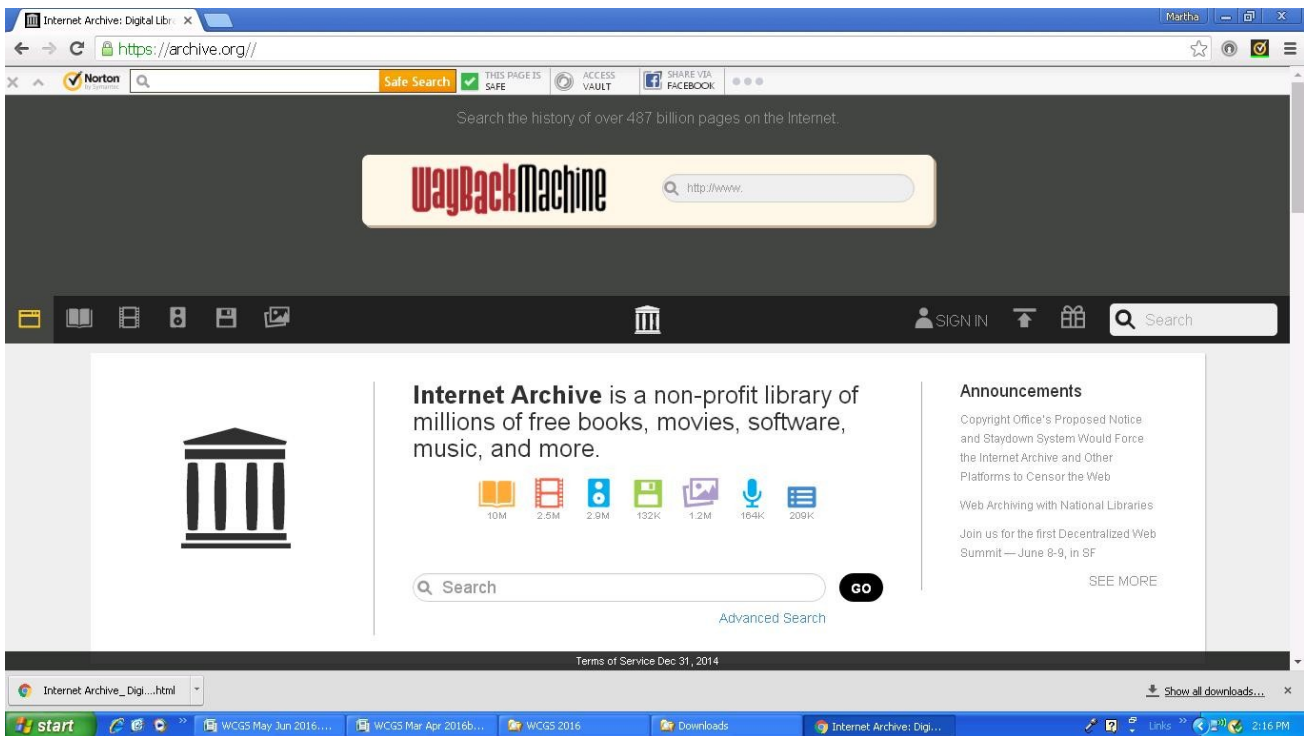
Internet Archive: Digital Libr ×

Martha

https://archive.org//

Norton by Symantec

Safe Search

THIS PAGE IS SAFE

ACCESS VAULT

SHARE VIA FACEBOOK

Search the history of over 487 billion pages on the Internet.

WayBackMachine

http://www.

SIGN IN

Search

Internet Archive is a non-profit library of millions of free books, movies, software, music, and more.

10M 2.5M 2.9M 132K 1.2M 164K 209K

Search

GO

Advanced Search

Announcements

Copyright Office's Proposed Notice and Staydown System Would Force the Internet Archive and Other Platforms to Censor the Web

Web Archiving with National Libraries

Join us for the first Decentralized Web Summit — June 8-9, in SF

SEE MORE

Terms of Service Dec 31, 2014

Internet Archive_ Digi....html

Show all downloads...

start

WCGS May Jun 2016....

WCGS Mar Apr 2016b...

WCGS 2016

Downloads

Internet Archive: Digi...

Links

2:16 PM